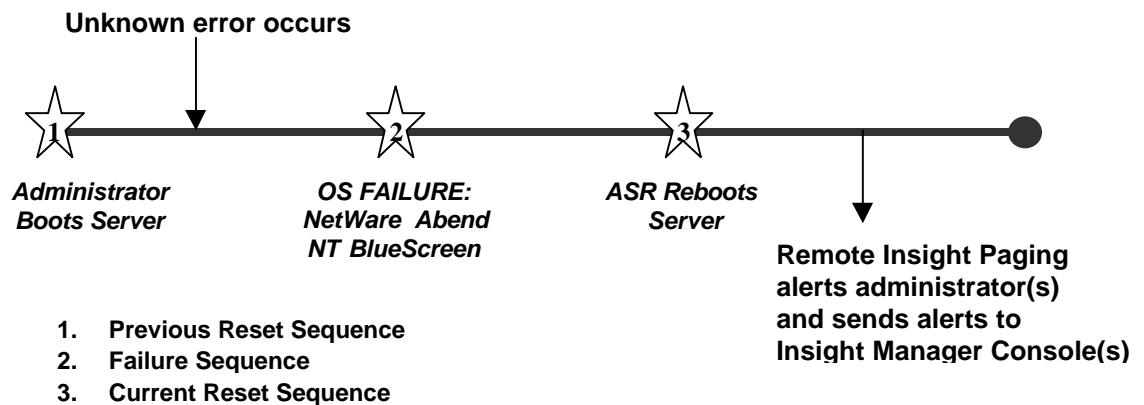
Unknown error occurs

1

2

3

Administrator Boots Server

OS FAILURE: NetWare Abend NT BlueScreen

ASR Reboots Server

Remote Insight Paging alerts administrator(s) and sends alerts to Insight Manager Console(s)

1. Previous Reset Sequence
2. Failure Sequence
3. Current Reset Sequence